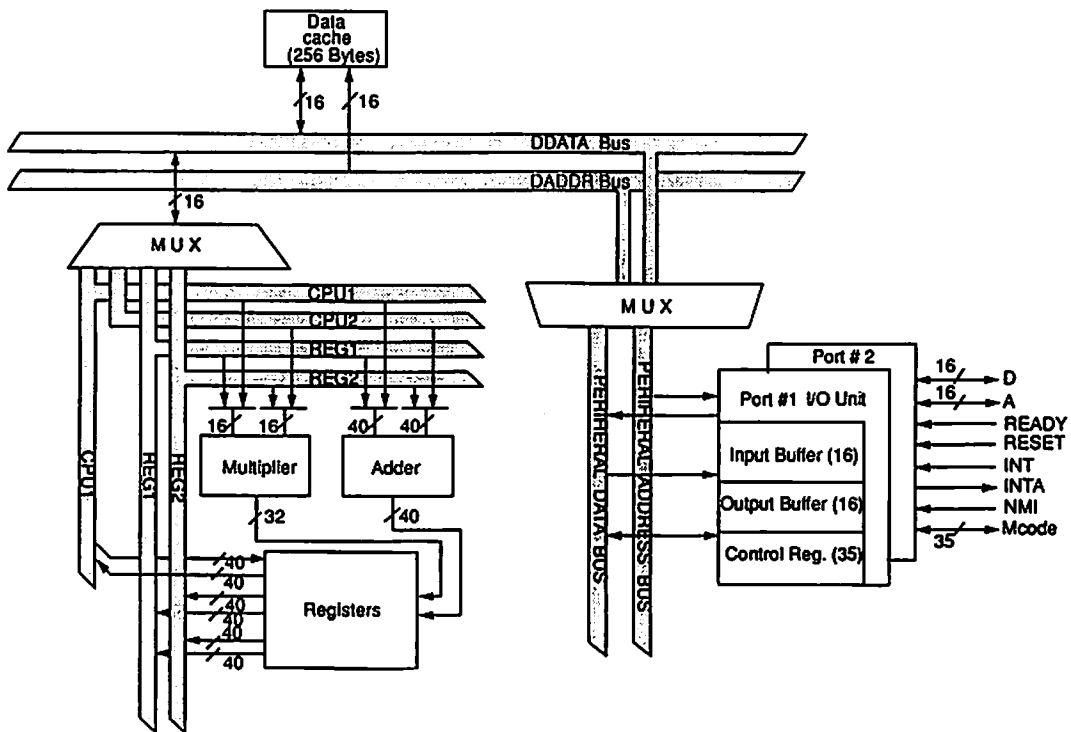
Data cache (256 Bytes)

16
16

DDATA Bus

DADDR Bus

16

MUX

CPU1
CPU2
REG1
REG2

16
16
40
40

Multiplier

Adder

32
40

CPU1
REG1
REG2

40
40
40
40
40

Registers

MUX

PERIPHERAL DATA BUS
PERIPHERAL ADDRESS BUS

Port # 2

Port #1 I/O Unit

Input Buffer (16)

Output Buffer (16)

Control Reg. (35)

16
D
16
A
READY
RESET
INT
INTA
NMI
35
Mcode